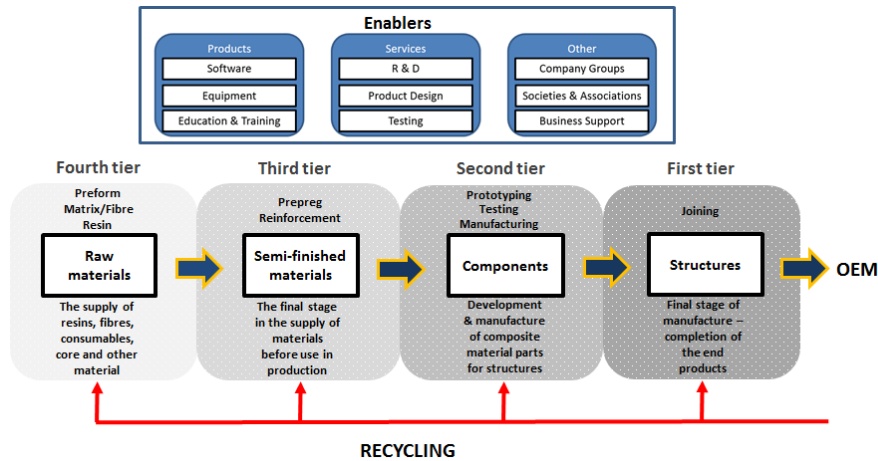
Enablers

Products
Software
Equipment
Education & Training

Services
R & D
Product Design
Testing

Other
Company Groups
Societies & Associations
Business Support

Fourth tier
Preform
Matrix/Fibre
Resin
Raw materials
The supply of resins, fibres, consumables, core and other material

Third tier
Prepreg
Reinforcement
Semi-finished materials
The final stage in the supply of materials before use in production

Second tier
Prototyping
Testing
Manufacturing
Components
Development & manufacture of composite material parts for structures

First tier
Joining
Structures
Final stage of manufacture – completion of the end products

OEM

RECYCLING